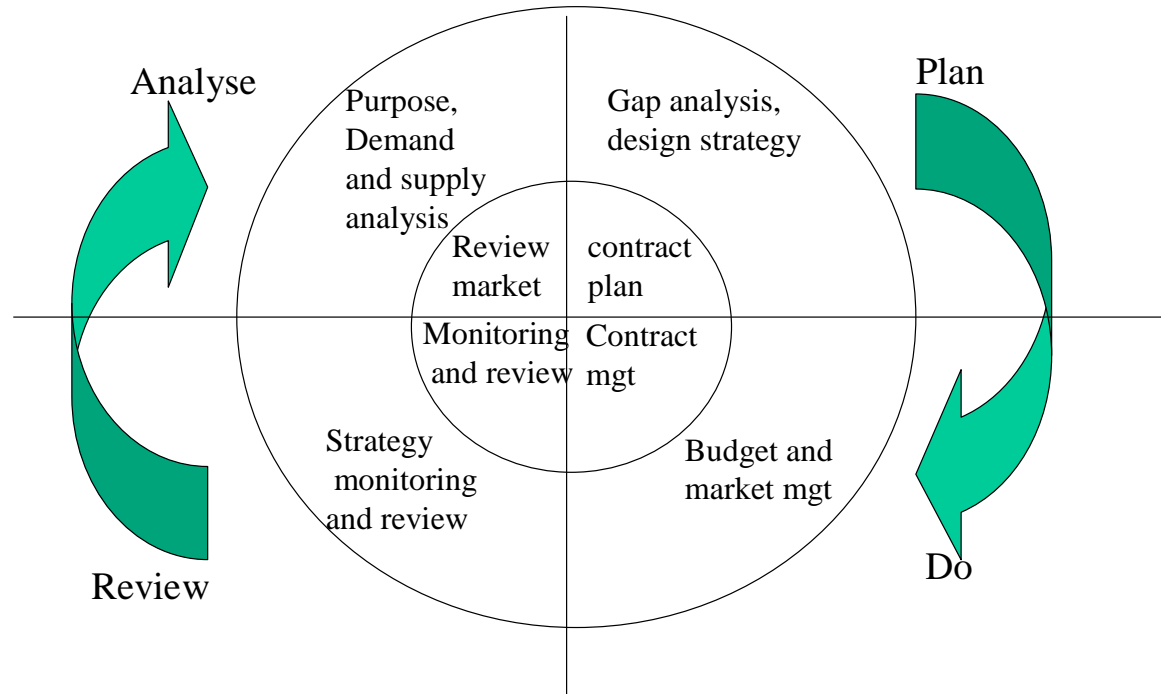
Analyse

Purpose, Demand and supply analysis

Gap analysis, design strategy

Plan

Review market

contract plan

Monitoring and review

Contract mgt

Strategy monitoring and review

Budget and market mgt

Review

Do